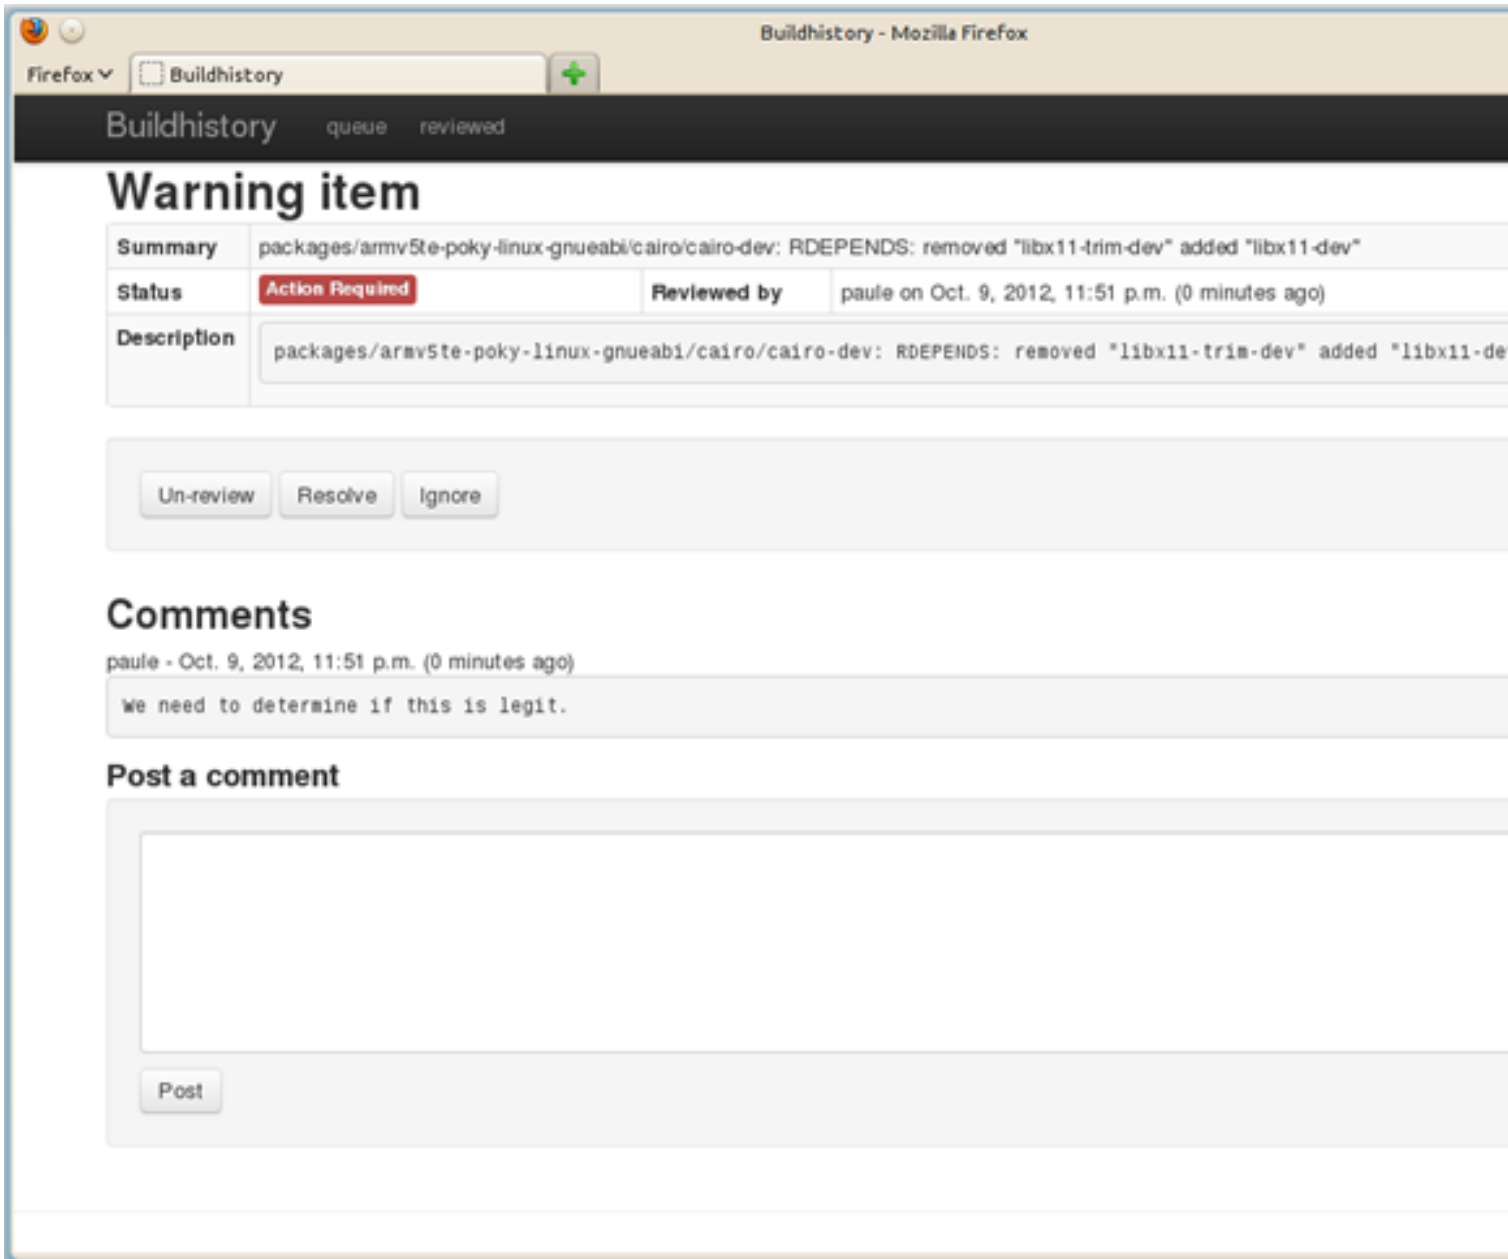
Buildhistory - Mozilla Firefox

Firefox
Buildhistory

Buildhistory queue reviewed

Warning item

| Summary | packages/armv5te-poky-linux-gnueabi/cairo/cairo-dev: RDEPENDS: removed "libx11-trim-dev" added "libx11-dev" | | |
|---|---|---|---|
| Status | Action Required | Reviewed by | paule on Oct. 9, 2012, 11:51 p.m. (0 minutes ago) |
| Description | packages/armv5te-poky-linux-gnueabi/cairo/cairo-dev: RDEPENDS: removed "libx11-trim-dev" added "libx11-de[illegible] | | |

Un-review Resolve Ignore

Comments

paule - Oct. 9, 2012, 11:51 p.m. (0 minutes ago)

We need to determine if this is legit.

Post a comment

Post